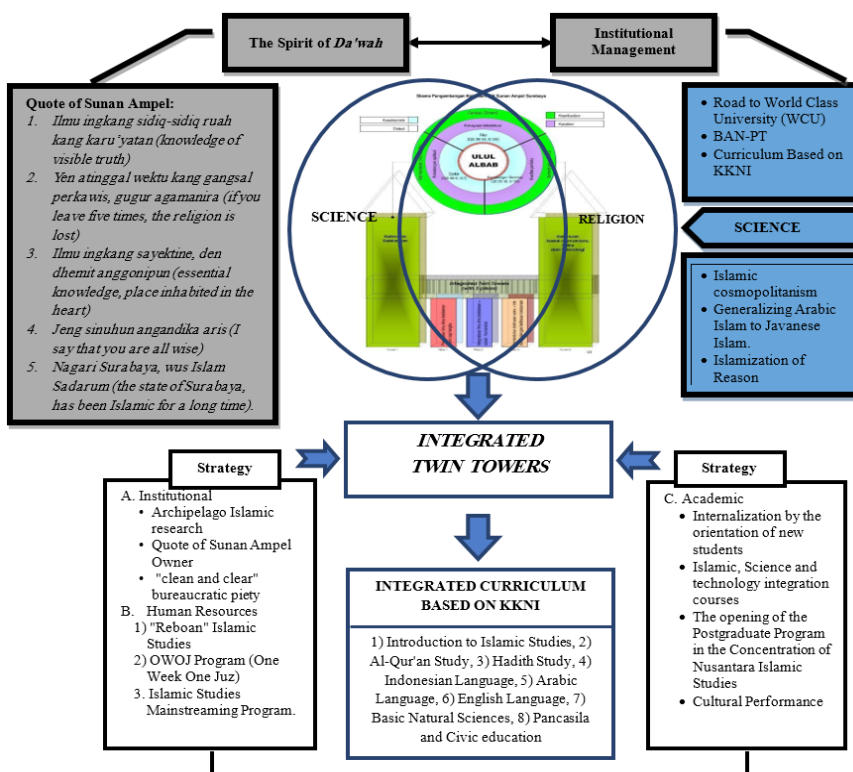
The Spirit of *Da'wah*

Institutional Management

Quote of Sunan Ampel:
1. Ilmu ingkang sidiq-sidiq ruah kang karu'yatan (knowledge of visible truth)
2. Yen atinggal wektu kang gangsal perkawis, gugur agamanira (if you leave five times, the religion is lost)
3. Ilmu ingkang sayektine, den dhemit anggonipun (essential knowledge, place inhabited in the heart)
4. Jeng sinuhun angandika aris (I say that you are all wise)
5. Nagari Surabaya, wus Islam Sadarum (the state of Surabaya, has been Islamic for a long time).

- Road to World Class University (WCU)
- BAN-PT
- Curriculum Based on KKNI

SCIENCE

- Islamic cosmopolitanism
- Generalizing Arabic Islam to Javanese Islam.
- Islamization of Reason

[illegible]

ULUL ALBAB

SCIENCE

RELIGION

INTEGRATED TWIN TOWERS

Strategy

A. Institutional
- Archipelago Islamic research
- Quote of Sunan Ampel Owner
- "clean and clear" bureaucratic piety

B. Human Resources
1) "Reboan" Islamic Studies
2) OWOJ Program (One Week One Juz)
3. Islamic Studies Mainstreaming Program.

Strategy

C. Academic
- Internalization by the orientation of new students
- Islamic, Science and technology integration courses
- The opening of the Postgraduate Program in the Concentration of Nusantara Islamic Studies
- Cultural Performance

INTEGRATED CURRICULUM BASED ON KKNI

1) Introduction to Islamic Studies, 2) Al-Qur'an Study, 3) Hadith Study, 4) Indonesian Language, 5) Arabic Language, 6) English Language, 7) Basic Natural Sciences, 8) Pancasila and Civic education